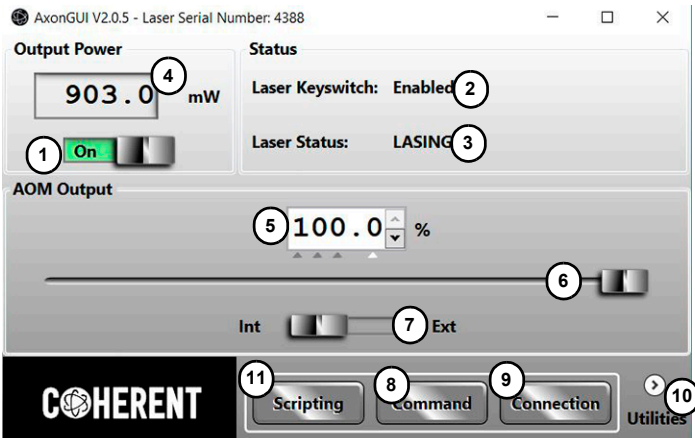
AxonGUI V2.0.5 - Laser Serial Number: 4388

Output Power

903.0 mW

4

1 On

Status

Laser Keyswitch: Enabled 2

Laser Status: LASING 3

AOM Output

5 100.0 %

6

Int 7 Ext

COHERENT

11 Scripting

8 Command

9 Connection

10 Utilities